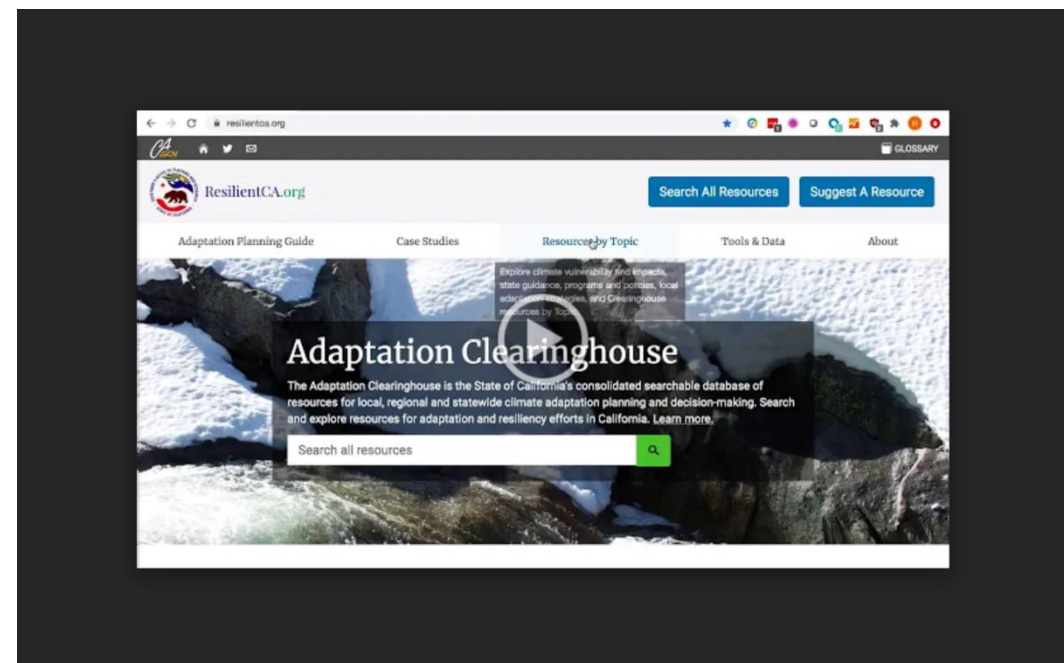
resilientca.org

CA.GOV

GLOSSARY

ResilientCA.org

Search All Resources

Suggest A Resource

Adaptation Planning Guide

Case Studies

Resources by Topic

Tools & Data

About

Explore climate vulnerability and impacts, state guidance, programs and policies, local adaptation strategies, and Clearinghouse resources by Topic

Adaptation Clearinghouse

The Adaptation Clearinghouse is the State of California's consolidated searchable database of resources for local, regional and statewide climate adaptation planning and decision-making. Search and explore resources for adaptation and resiliency efforts in California. Learn more.

Search all resources